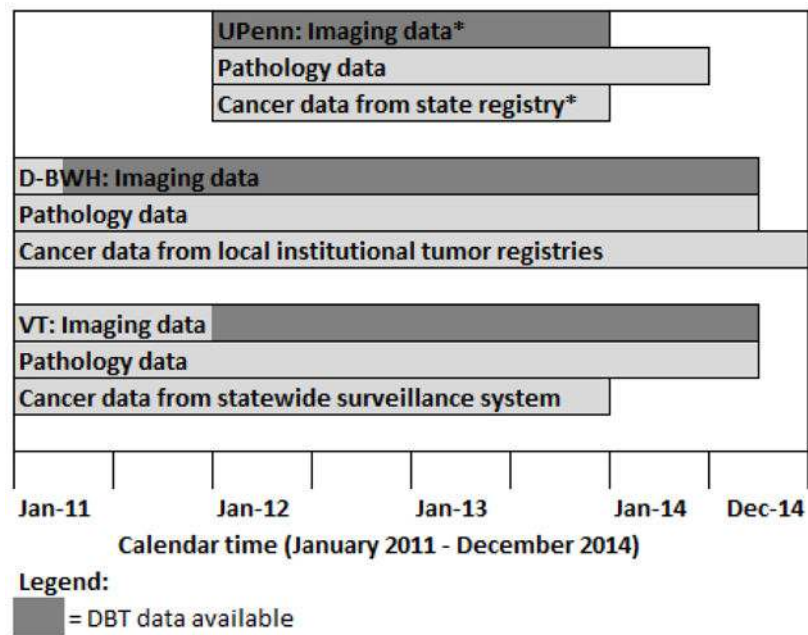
UPenn: Imaging data*
Pathology data
Cancer data from state registry*

D-BWH: Imaging data
Pathology data
Cancer data from local institutional tumor registries

VT: Imaging data
Pathology data
Cancer data from statewide surveillance system

Jan-11
Jan-12
Jan-13
Jan-14
Dec-14

Calendar time (January 2011 - December 2014)

Legend:
= DBT data available